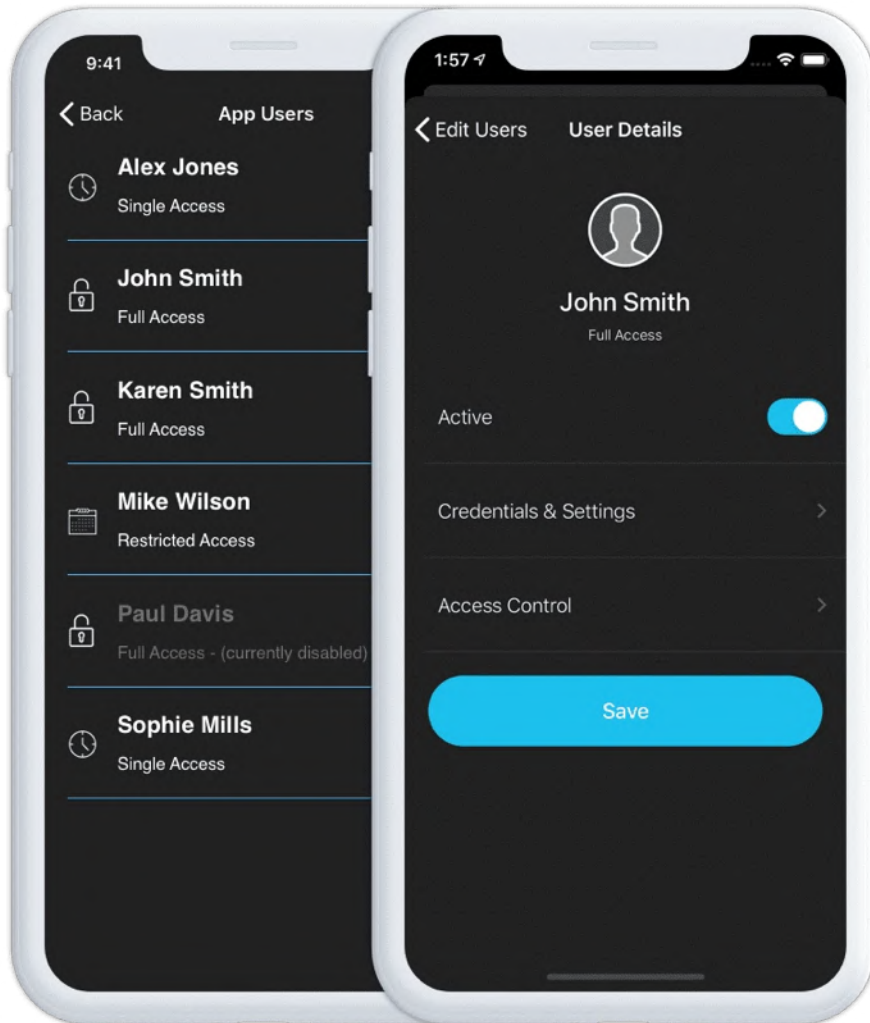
9:41

Back App Users

Alex Jones
Single Access

John Smith
Full Access

Karen Smith
Full Access

Mike Wilson
Restricted Access

Paul Davis
Full Access - (currently disabled)

Sophie Mills
Single Access

1:57

Edit Users User Details

John Smith
Full Access

Active

Credentials & Settings

Access Control

Save